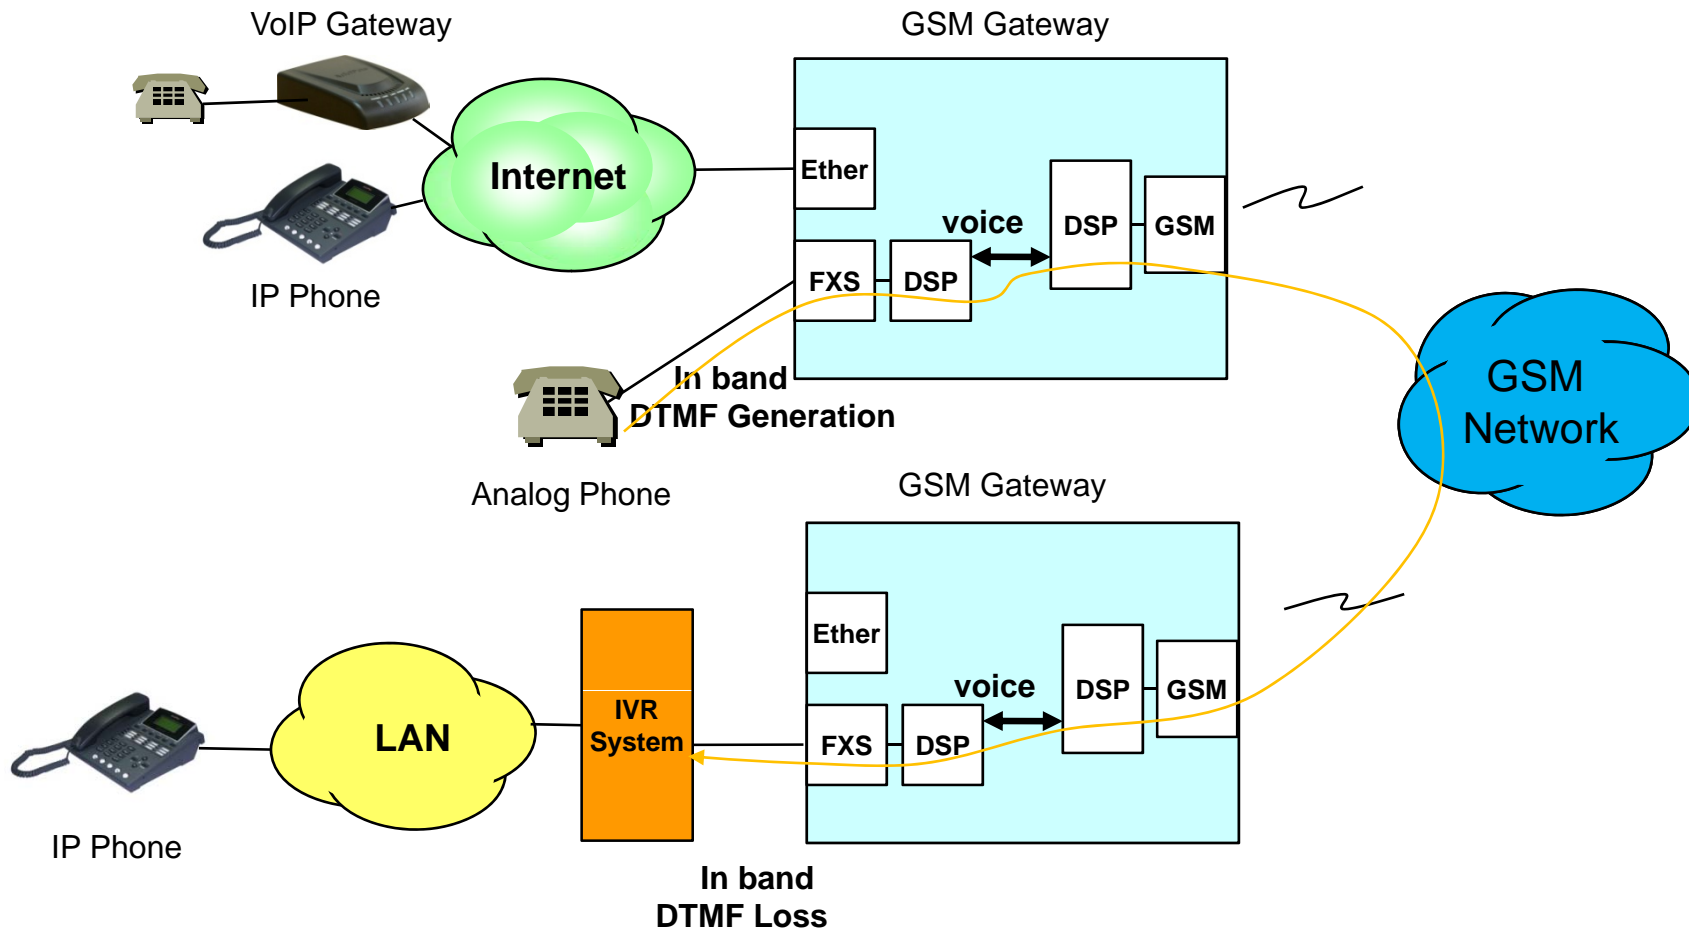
VoIP Gateway

GSM Gateway

Internet

Ether

voice

DSP

GSM

FXS

DSP

IP Phone

In band
DTMF Generation

GSM
Network

Analog Phone

GSM Gateway

Ether

voice

DSP

GSM

LAN

IVR
System

FXS

DSP

IP Phone

In band
DTMF Loss